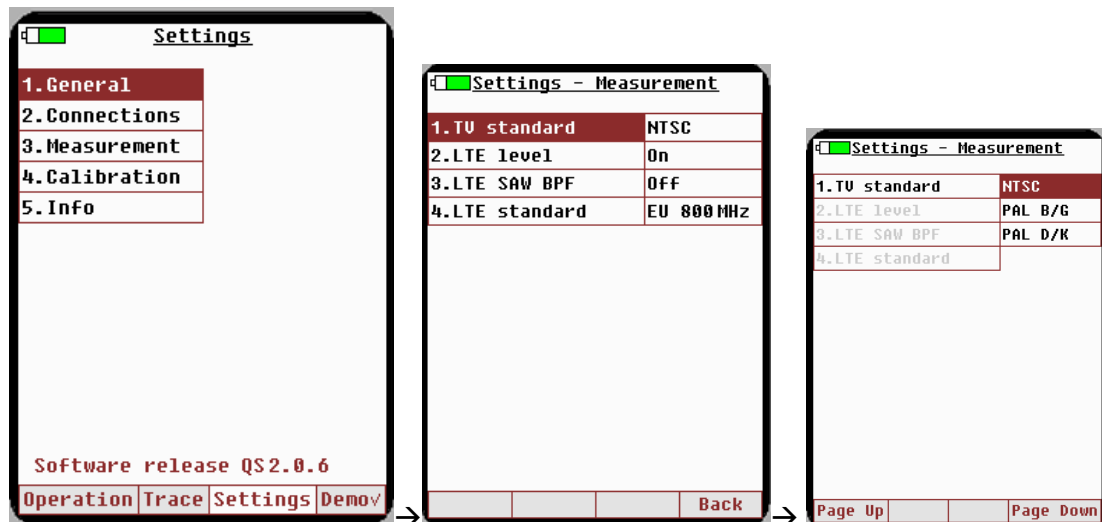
Settings

1.General
2.Connections
3.Measurement
4.Calibration
5.Info

Software release QS2.0.6

Operation Trace Settings Demo√

Settings - Measurement

| 1.TV standard | NTSC |
|---|---|
| 2.LTE level | On |
| 3.LTE SAW BPF | Off |
| 4.LTE standard | EU 800MHz |

Back

Settings - Measurement

| 1.TV standard | NTSC |
|---|---|
| 2.LTE level | PAL B/G |
| 3.LTE SAW BPF | PAL D/K |
| 4.LTE standard | |

Page Up Page Down